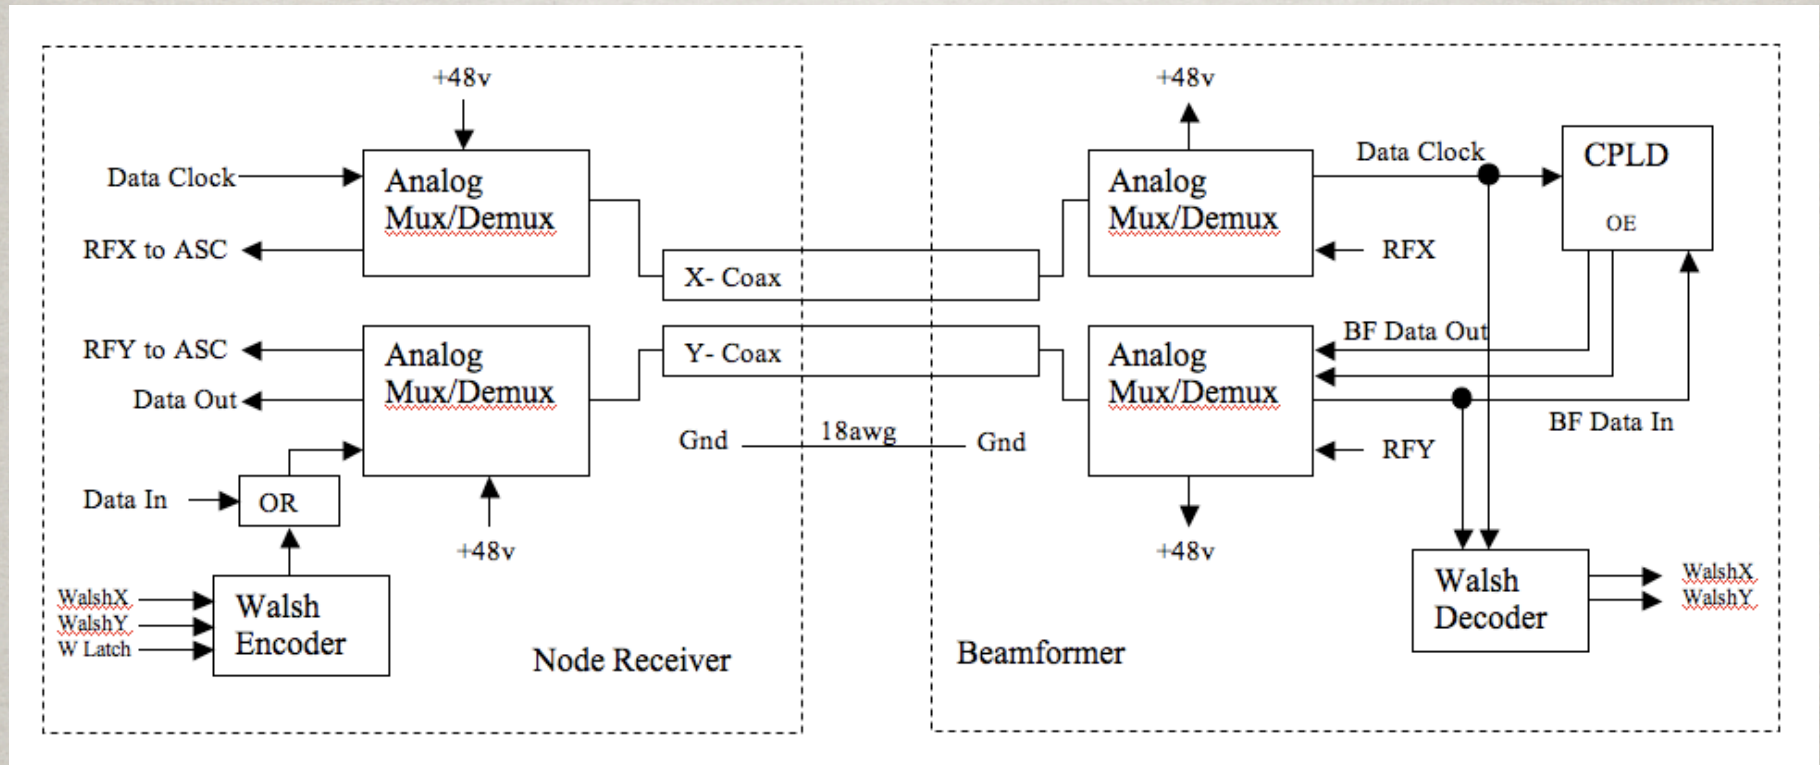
+48v
Data Clock
Analog Mux/Demux
RFX to ASC
X- Coax
RFY to ASC
Data Out
Analog Mux/Demux
Y- Coax
Gnd
18awg
Gnd
Data In
OR
+48v
WalshX
WalshY
W Latch
Walsh Encoder
Node Receiver

+48v
Analog Mux/Demux
Data Clock
CPLD
OE
RFX
BF Data Out
Analog Mux/Demux
BF Data In
RFY
+48v
Walsh Decoder
WalshX
WalshY
Beamformer